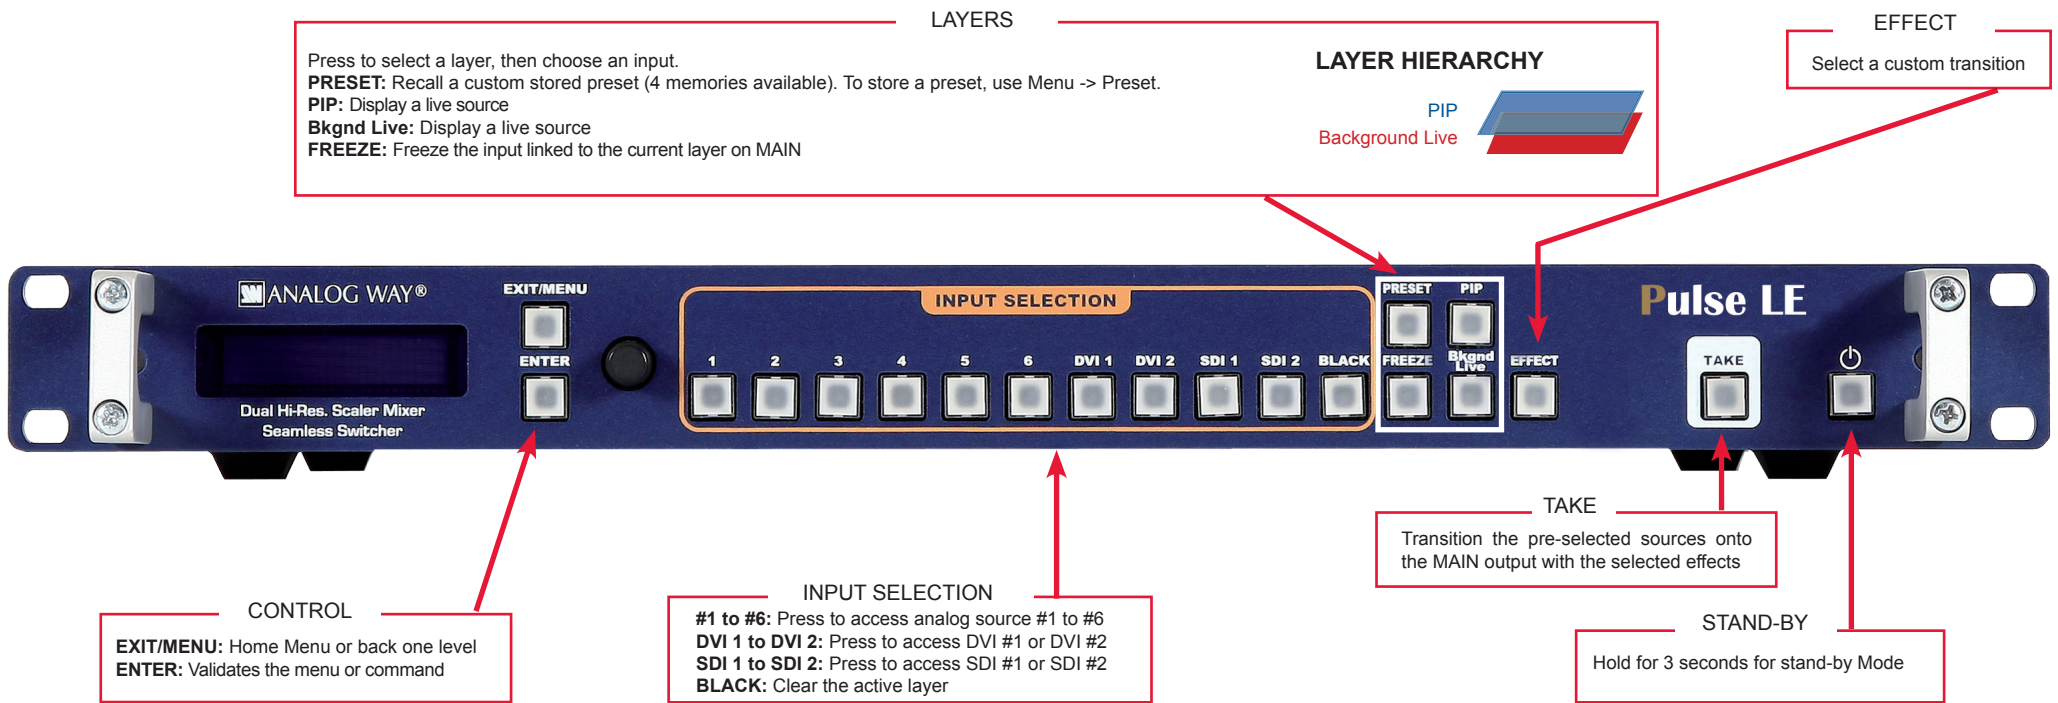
LAYERS

Press to select a layer, then choose an input.
**PRESET:** Recall a custom stored preset (4 memories available). To store a preset, use Menu -> Preset.
**PIP:** Display a live source
**Bkgnd Live:** Display a live source
**FREEZE:** Freeze the input linked to the current layer on MAIN

LAYER HIERARCHY

PIP
Background Live

EFFECT

Select a custom transition

ANALOG WAY®

Dual Hi-Res. Scaler Mixer
Seamless Switcher

EXIT/MENU
ENTER

INPUT SELECTION

1 2 3 4 5 6 DVI 1 DVI 2 SDI 1 SDI 2 BLACK

PRESET PIP
FREEZE Bkgnd Live
EFFECT

Pulse LE

TAKE

TAKE

Transition the pre-selected sources onto the MAIN output with the selected effects

CONTROL

**EXIT/MENU:** Home Menu or back one level
**ENTER:** Validates the menu or command

INPUT SELECTION

**#1 to #6:** Press to access analog source #1 to #6
**DVI 1 to DVI 2:** Press to access DVI #1 or DVI #2
**SDI 1 to SDI 2:** Press to access SDI #1 or SDI #2
**BLACK:** Clear the active layer

STAND-BY

Hold for 3 seconds for stand-by Mode